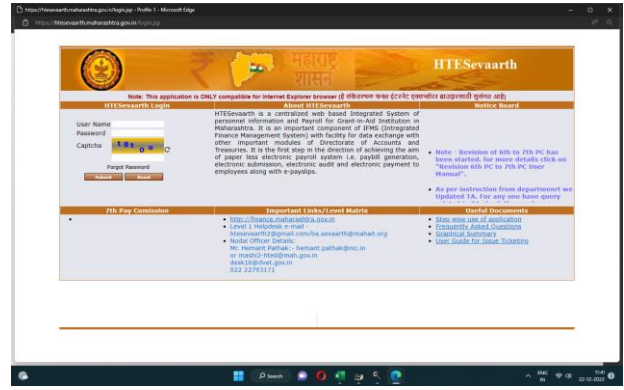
https://htesevaarth.maharashtra.gov.in/login.jsp - Profile 1 - Microsoft Edge

https://htesevaarth.maharashtra.gov.in/login.jsp

महाराष्ट्र शासन

HTESevaarth

Note: This application is ONLY compatible for Internet Explorer browser (ही संकेतस्थळ फक्त इंटरनेट एक्सप्लोरर ब्राउझरसाठी सुसंगत आहे)

HTESevaarth Login

User Name
Password
Captcha

Forgot Password

Submit Reset

About HTESevaarth

HTESevaarth is a centralized web based Integrated System of personnel information and Payroll for Grant-in-Aid Institution in Maharashtra. It is an important component of IFMS (Intregrated Finance Management System) with facility for data exchange with other important modules of Directorate of Accounts and Treasuries. It is the first step in the direction of achieving the aim of paper less electronic payroll system i.e. paybill generation, electronic submission, electronic audit and electronic payment to employees along with e-payslips.

Notice Board

• Note - Revision of 6th to 7th PC has been started. for more details click on "Revision 6th PC to 7th PC User Manual".

• As per instruction from department we Updated TA. For any one have query

7th Pay Comission

•

Important Links/Level Matrix

• http://finance.maharashtra.gov.in
• Level 1 Helpdesk e-mail - htesevaarth2@gmail.com/ba.sevaarth@mahait.org
• Nodal Officer Details:
Mr. Hemant Pathak:- hemant.pathak@nic.in or mashi2-hted@mah.gov.in
desk16@dvet.gov.in
022 22793171

Useful Documents

• Step wise use of application
• Frequently Asked Questions
• Graphical Summary
• User Guide for Issue Ticketing

Search

ENG IN 11:41 22-12-2022